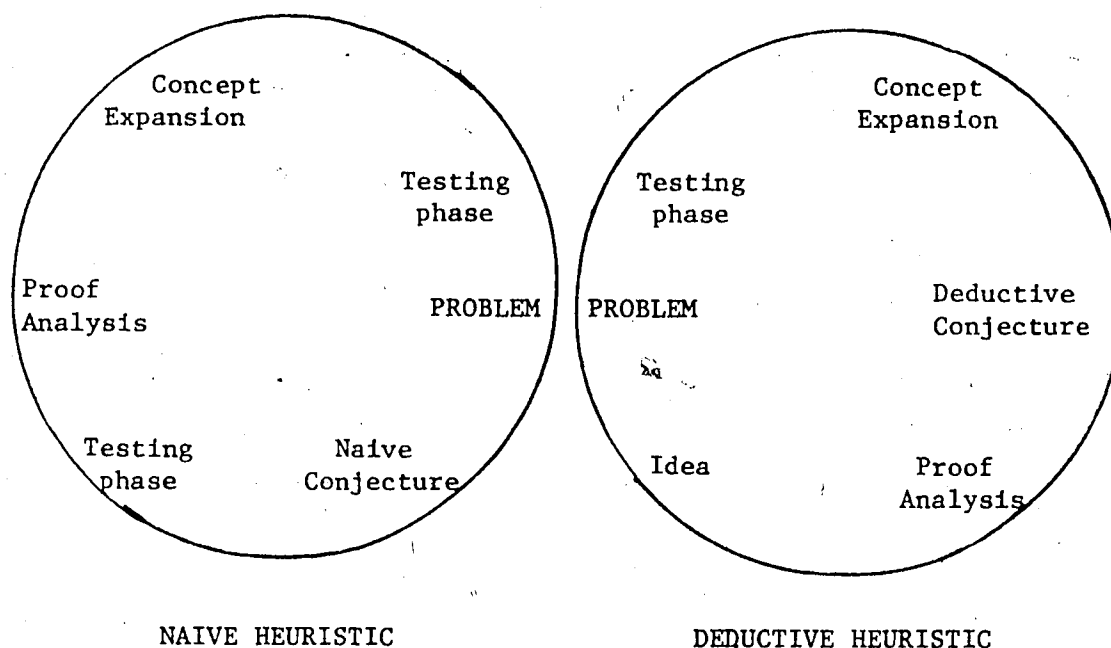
Concept Expansion

Testing phase

Proof Analysis

PROBLEM

Testing phase

Naive Conjecture

NAIVE HEURISTIC

Concept Expansion

Testing phase

PROBLEM

Deductive Conjecture

Idea

Proof Analysis

DEDUCTIVE HEURISTIC